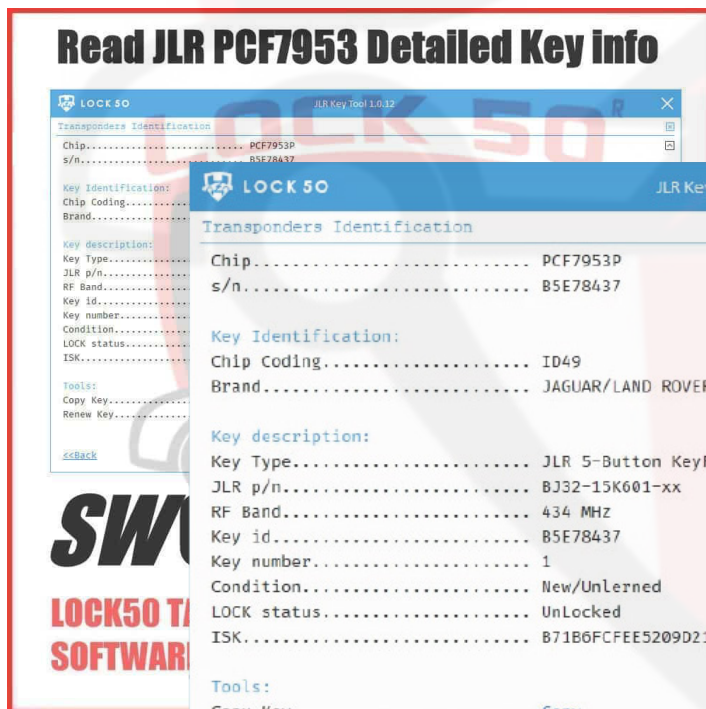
Read JLR PCF7953 Detailed Key info

LOCK 50
JLR Key Tool 1.0.12
Transponders Identification
Chip........................... PCF7953P
s/n............................ B5E78437

Key Identification:
Chip Coding..........
Brand................

Key description:
Key Type.............
JLR p/n..............
RF Band..............
Key id...............
Key number...........
Condition............
LOCK status..........
ISK..................

Tools:
Copy Key.............
Renew Key............

<<Back

SW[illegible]

LOCK50 T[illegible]
SOFTWAR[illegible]

LOCK 50
JLR Ke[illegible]
Transponders Identification
Chip........................... PCF7953P
s/n............................ B5E78437

Key Identification:
Chip Coding.................... ID49
Brand.......................... JAGUAR/LAND ROVE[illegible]

Key description:
Key Type....................... JLR 5-Button Key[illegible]
JLR p/n........................ BJ32-15K601-xx
RF Band........................ 434 MHz
Key id......................... B5E78437
Key number..................... 1
Condition...................... New/Unlerned
LOCK status.................... UnLocked
ISK............................ B71B6FCFEE5209D2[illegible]

Tools: